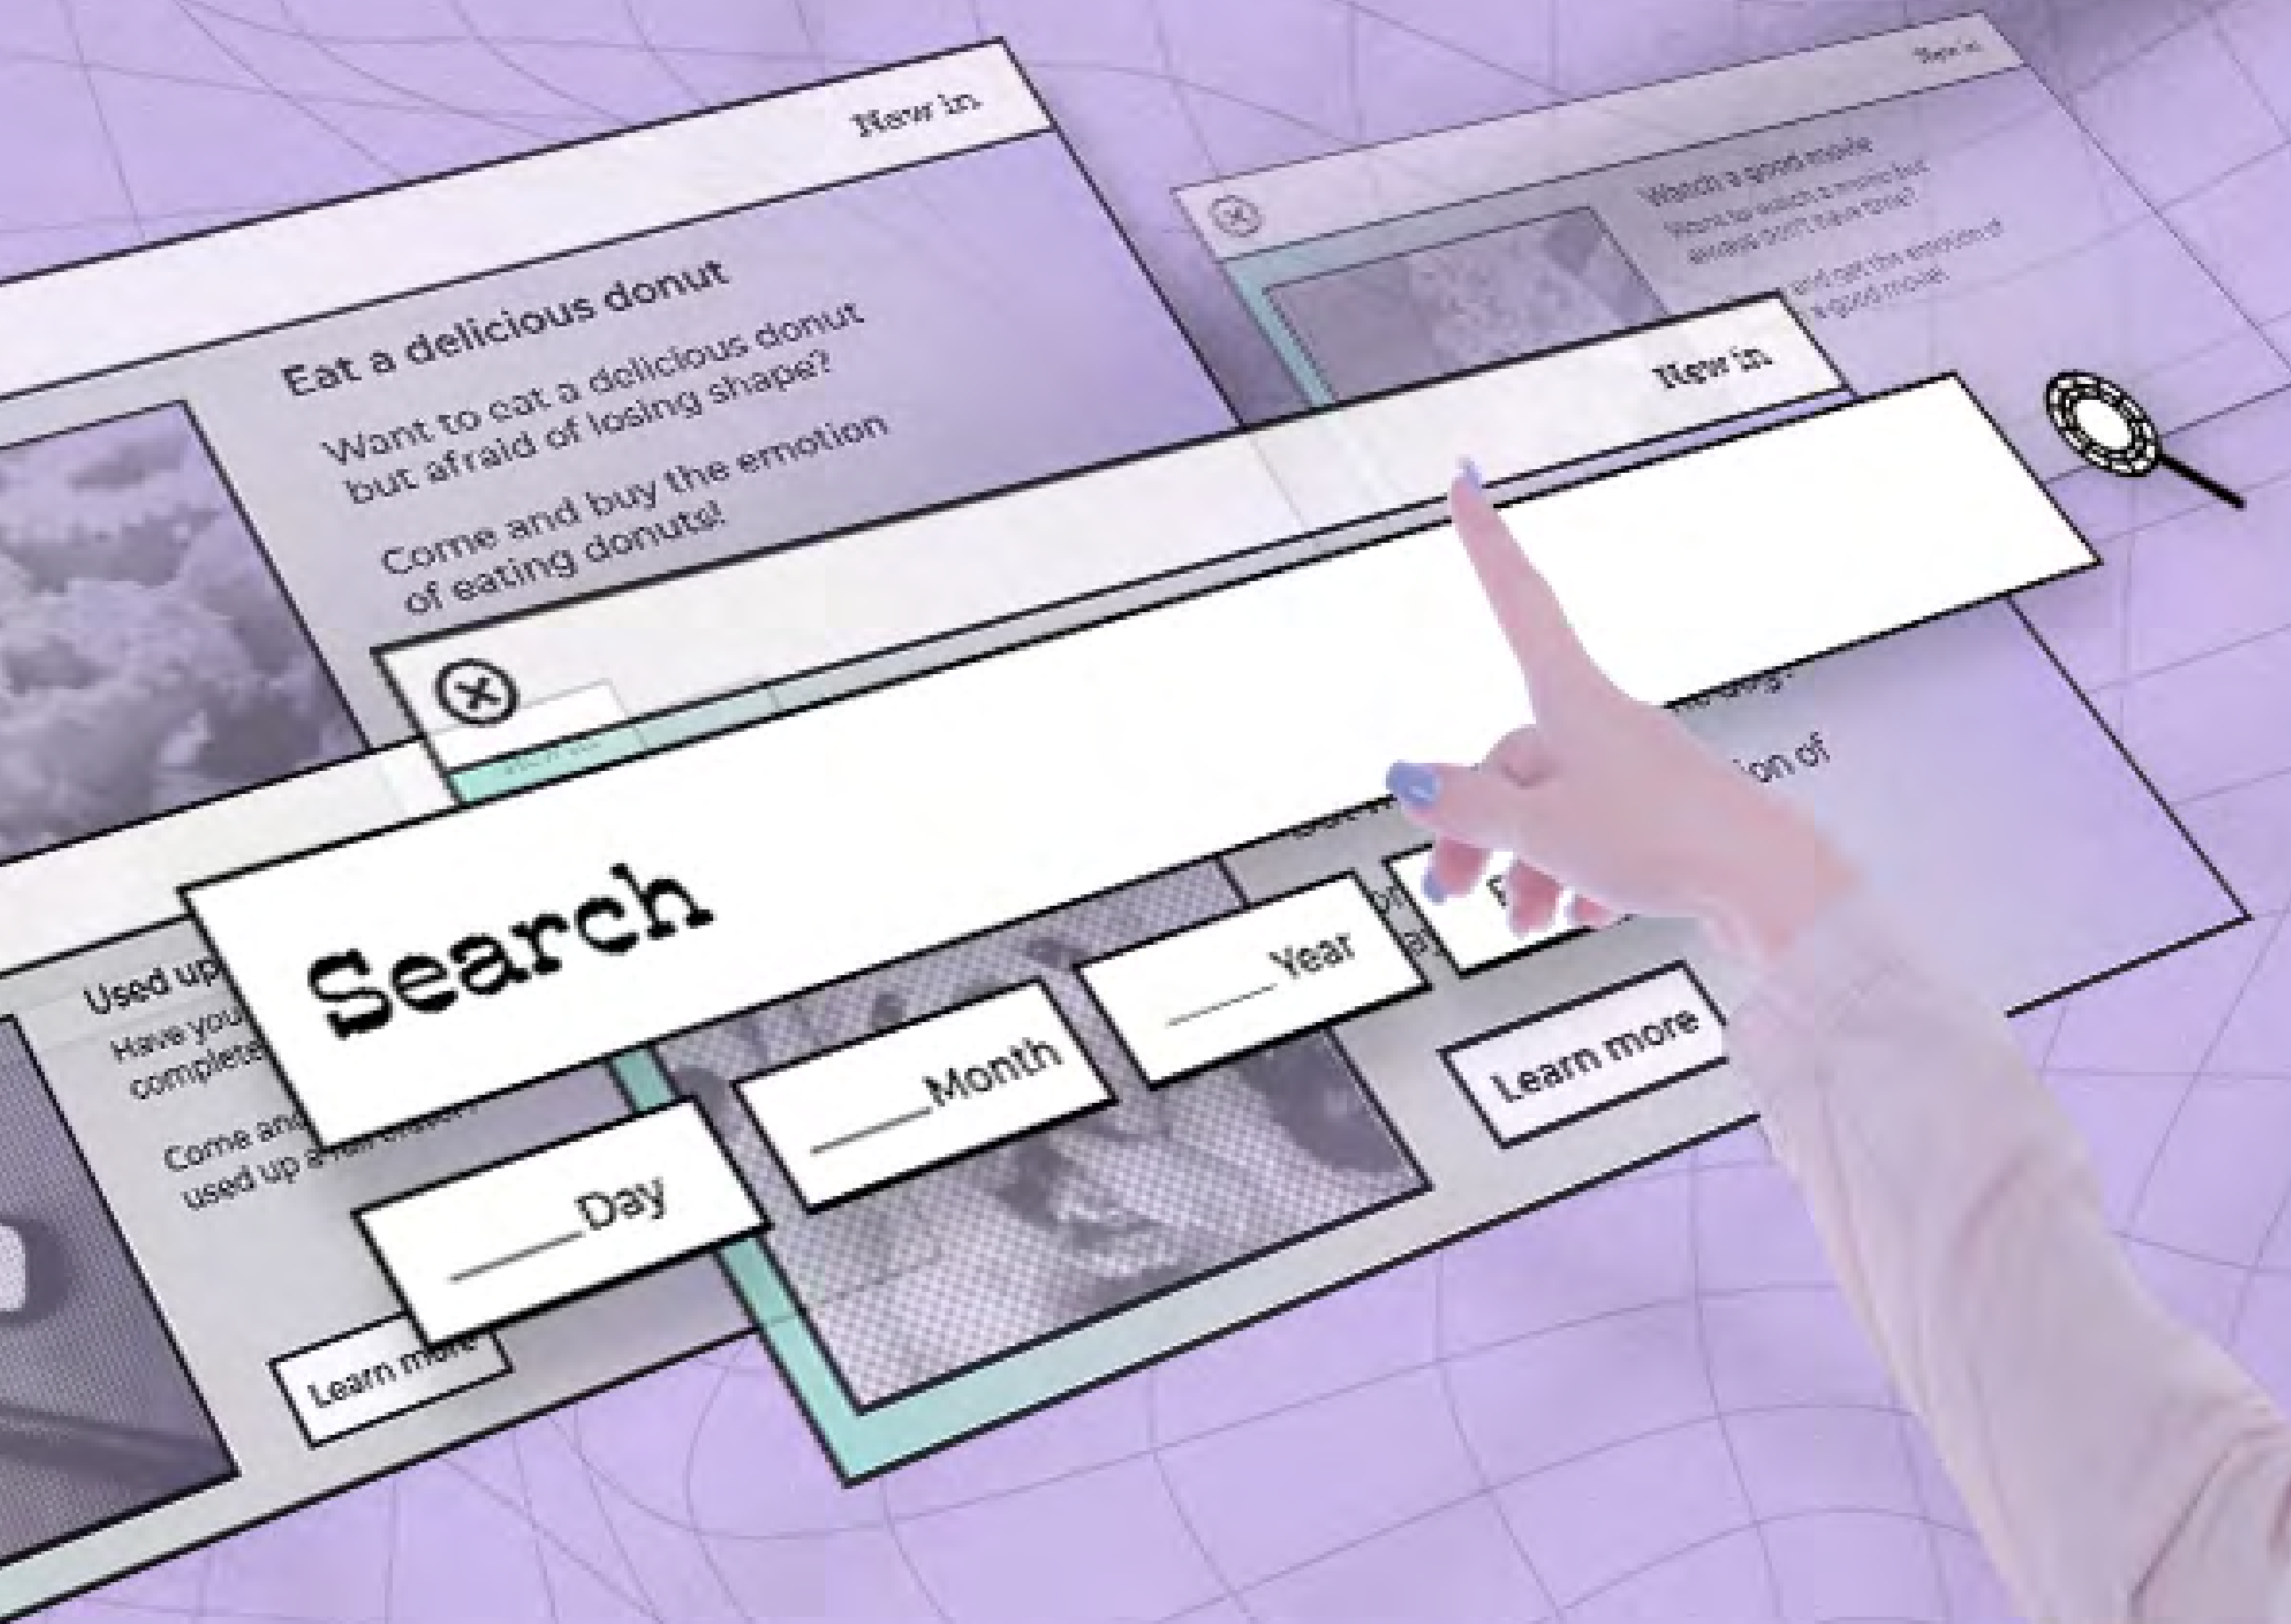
New in

Eat a delicious donut

Want to eat a delicious donut but afraid of losing shape?

Come and buy the emotion of eating donuts!

New in

Watch a good movie

Want to watch a movie but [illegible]

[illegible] and get the emotion of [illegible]

New in

New in

Search

Used up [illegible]

Have you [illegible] complete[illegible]

Come and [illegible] used up a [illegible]

____Day

____Month

____Year

Learn more

Learn more

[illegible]ion of